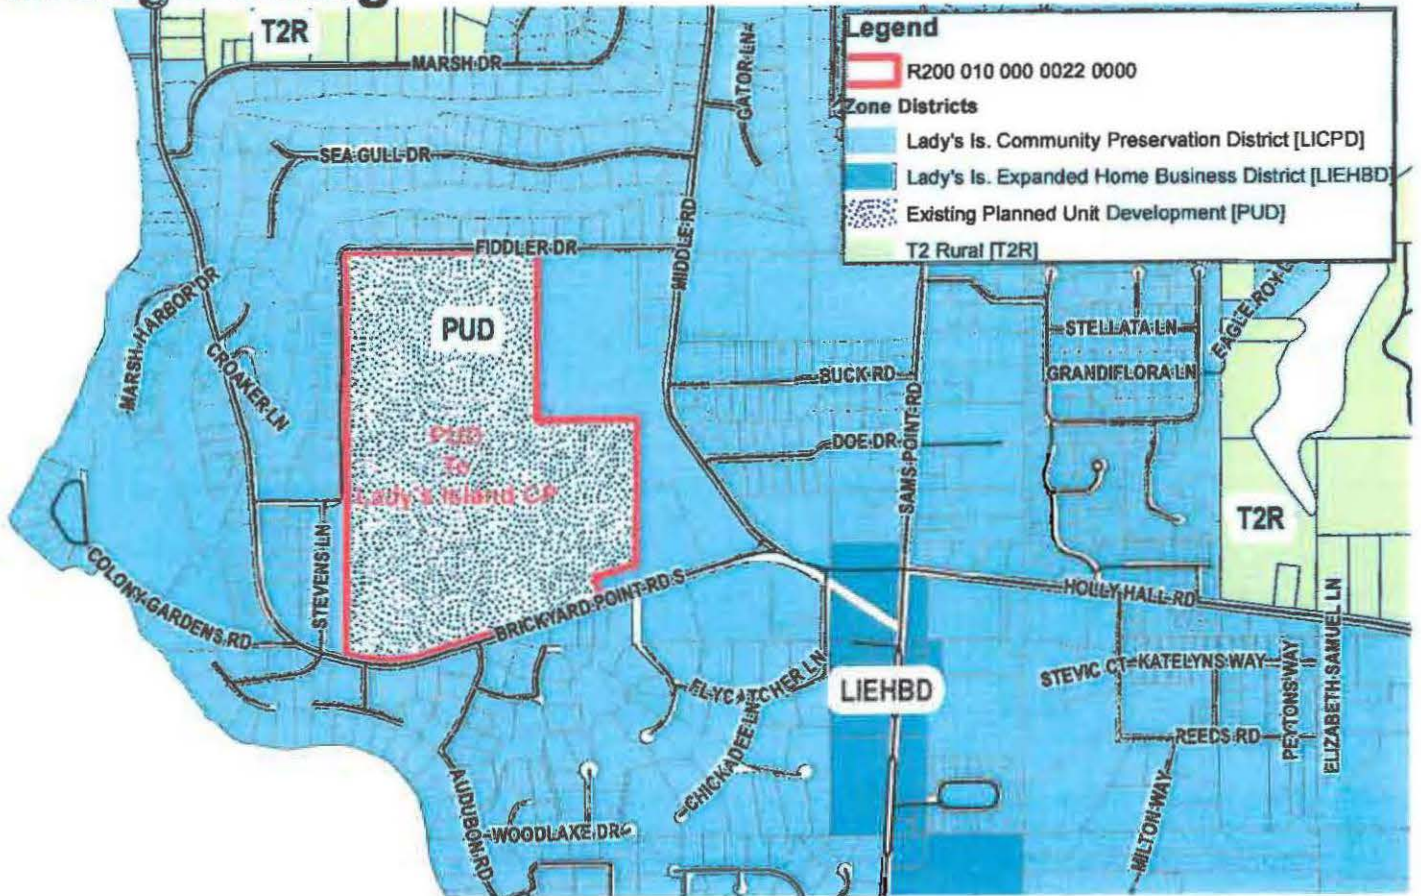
Legend
R200 010 000 0022 0000
Zone Districts
Lady's Is. Community Preservation District [LICPD]
Lady's Is. Expanded Home Business District [LIEHBD]
Existing Planned Unit Development [PUD]
T2 Rural [T2R]

T2R
MARSH DR
GATOR LN
SEA GULL DR
MIDDLE RD
FIDDLER DR
MARSH HARBOR DR
CROAKER LN
PUD
PUD
To
Lady's Island CP
BUCK RD
DOE DR
SAMS POINT RD
STELLATA LN
GRANDIFLORA LN
EAGLE ROY
T2R
STEVENS LN
COLONY GARDENS RD
BRICKYARD POINT RD S
HOLLY HALL RD
ELIZABETH SAMUEL LN
PEYTONS WAY
STEVIC CT
KATELYNS WAY
REEDS RD
FLYCATCHER LN
LIEHBD
CHICKADEE LN
AUDUBON RD
WOODLAXE DR
MILTON WAY